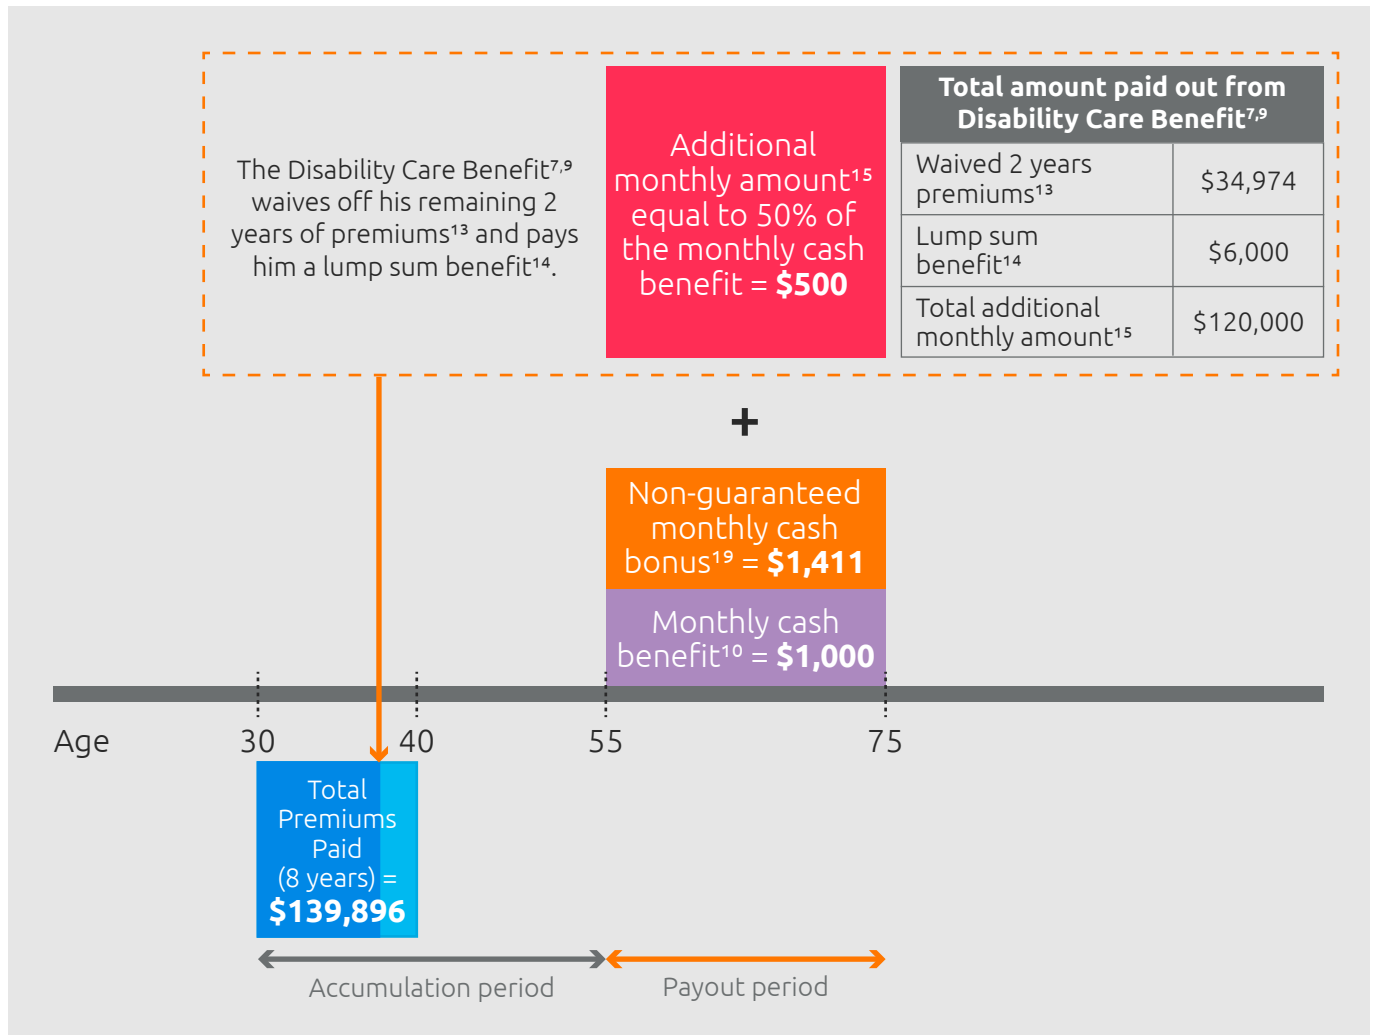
The Disability Care Benefit$^{7,9}$ waives off his remaining 2 years of premiums$^{13}$ and pays him a lump sum benefit$^{14}$.

Additional monthly amount$^{15}$ equal to 50% of the monthly cash benefit = **$500**

| Total amount paid out from Disability Care Benefit$^{7,9}$ | |
|---|---|
| Waived 2 years premiums$^{13}$ | \$34,974 |
| Lump sum benefit$^{14}$ | \$6,000 |
| Total additional monthly amount$^{15}$ | \$120,000 |

+

Non-guaranteed monthly cash bonus$^{19}$ = **$1,411**

Monthly cash benefit$^{10}$ = **$1,000**

Age 30 40 55 75

Total Premiums Paid (8 years) = **$139,896**

Accumulation period

Payout period